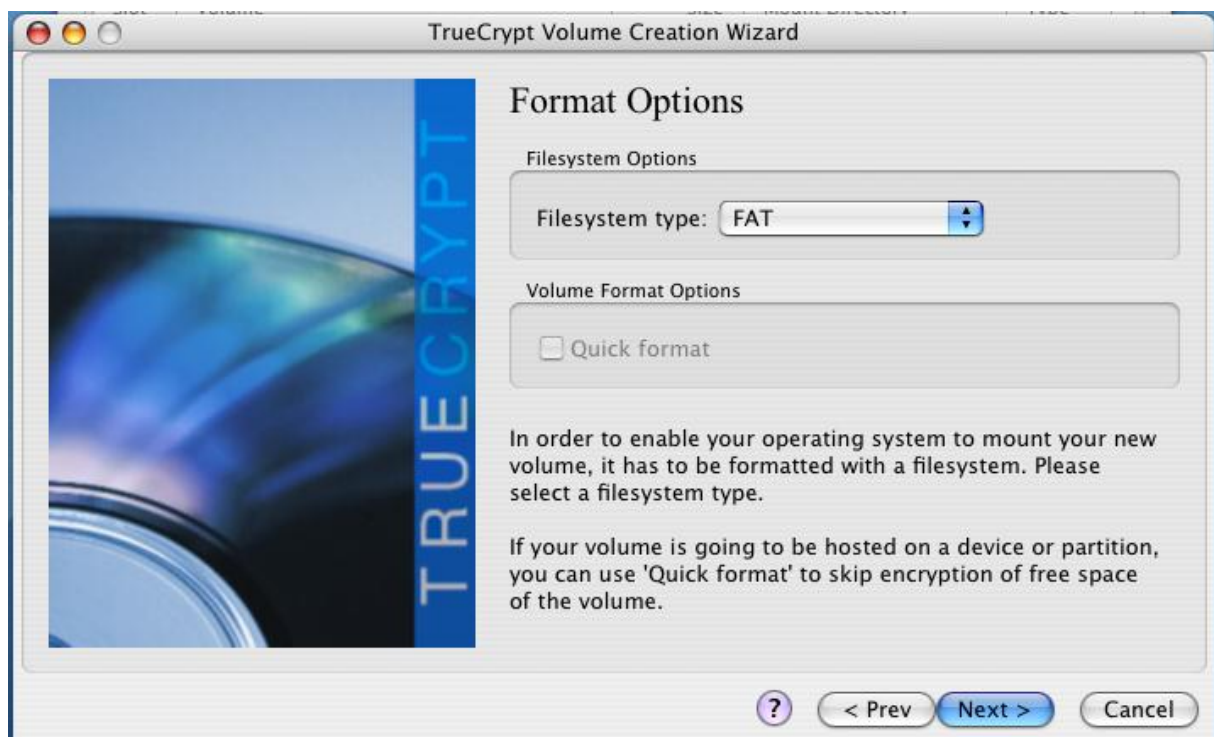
TrueCrypt Volume Creation Wizard

TRUECRYPT

Format Options

Filesystem Options

Filesystem type: FAT

Volume Format Options

Quick format

In order to enable your operating system to mount your new volume, it has to be formatted with a filesystem. Please select a filesystem type.

If your volume is going to be hosted on a device or partition, you can use 'Quick format' to skip encryption of free space of the volume.

?

< Prev

Next >

Cancel